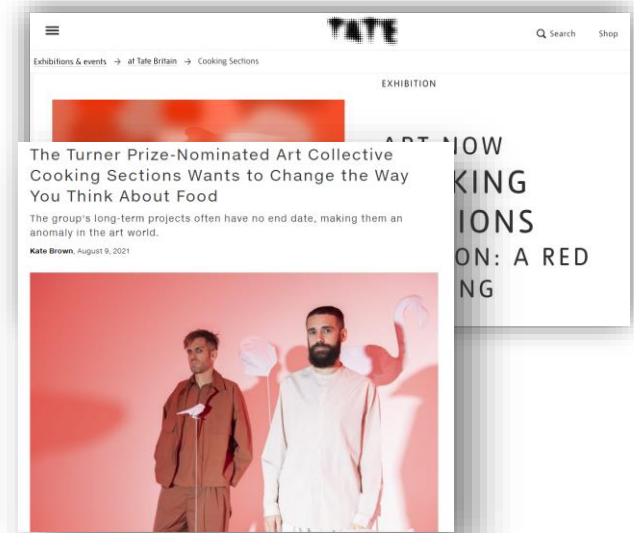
TATE

Search Shop

Exhibitions & events → at Tate Britain → Cooking Sections

EXHIBITION

ART NOW
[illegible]KING
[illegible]IONS
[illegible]ON: A RED
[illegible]NG

The Turner Prize-Nominated Art Collective Cooking Sections Wants to Change the Way You Think About Food

The group's long-term projects often have no end date, making them an anomaly in the art world.

Kate Brown, August 9, 2021